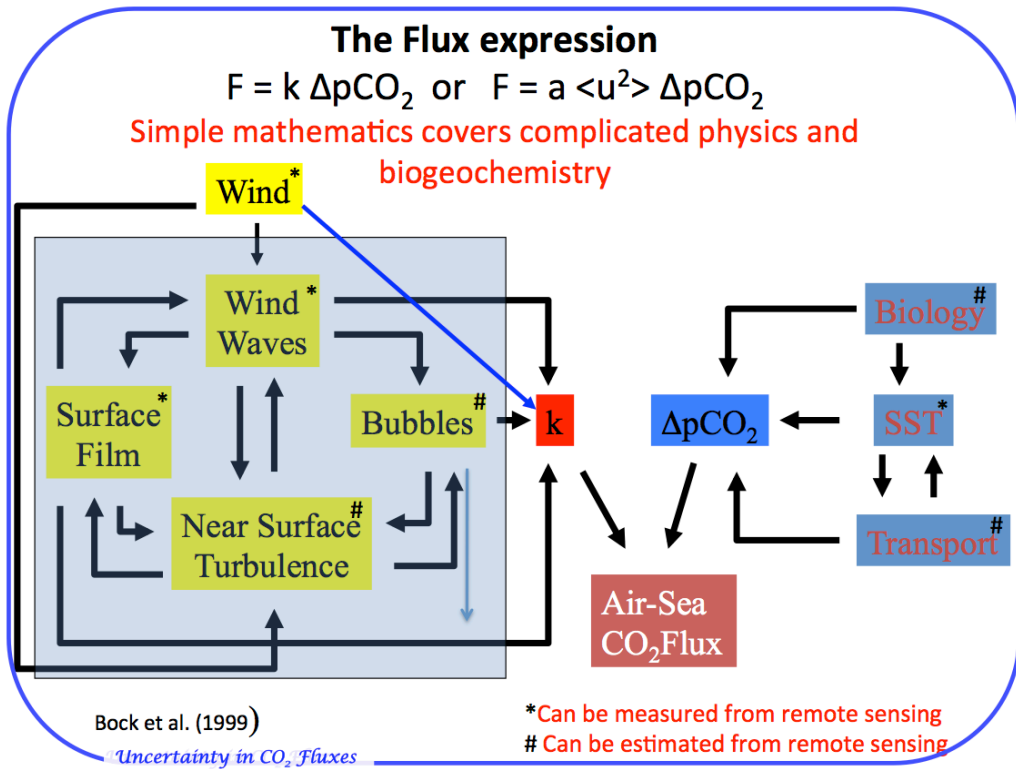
The Flux expression

F = k $\Delta pCO_2$ or F = a $<u^2>$ $\Delta pCO_2$

Simple mathematics covers complicated physics and biogeochemistry

Wind*

Wind* Waves

Surface* Film

Bubbles#

Near Surface# Turbulence

k

$\Delta pCO_2$

Biology#

SST*

Transport#

Air-Sea $CO_2$Flux

Bock et al. (1999)

*Can be measured from remote sensing
# Can be estimated from remote sensing

Uncertainty in $CO_2$ Fluxes